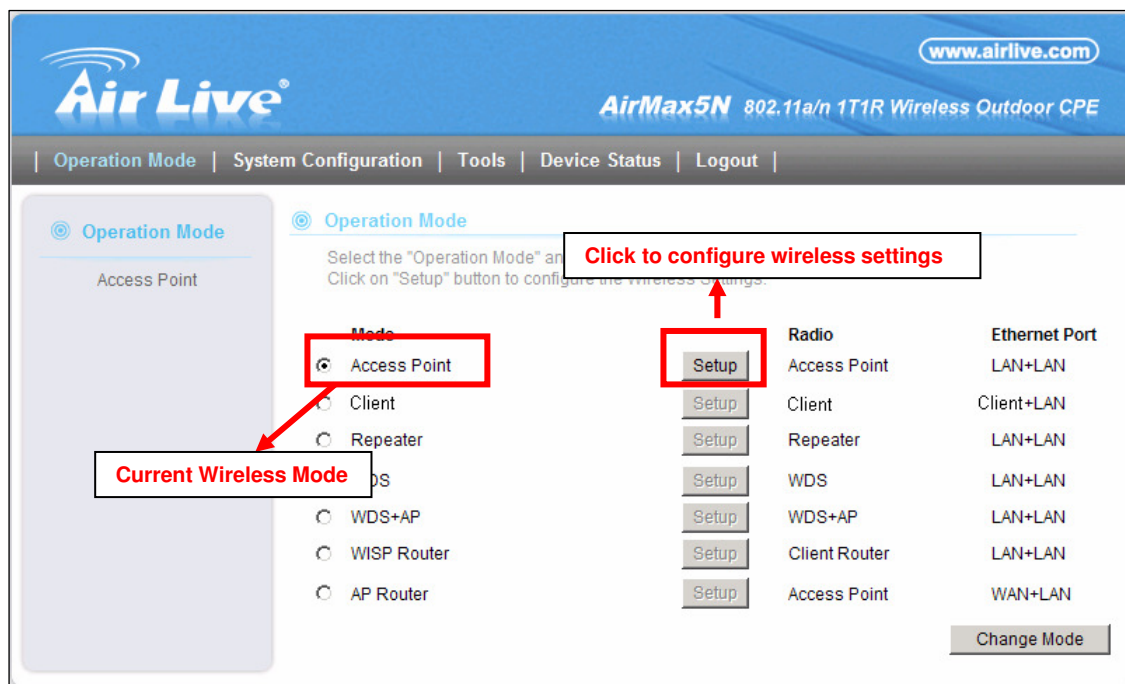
www.airlive.com

Air Live

AirMax5N 802.11a/n 1T1R Wireless Outdoor CPE

| Operation Mode | System Configuration | Tools | Device Status | Logout |

Operation Mode

Access Point

Operation Mode

Select the "Operation Mode" an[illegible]
Click on "Setup" button to configu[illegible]

Click to configure wireless settings

| Mode | | Radio | Ethernet Port |
|---|---|---|---|
| Access Point | Setup | Access Point | LAN+LAN |
| Client | Setup | Client | Client+LAN |
| Repeater | Setup | Repeater | LAN+LAN |
| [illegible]DS | Setup | WDS | LAN+LAN |
| WDS+AP | Setup | WDS+AP | LAN+LAN |
| WISP Router | Setup | Client Router | LAN+LAN |
| AP Router | Setup | Access Point | WAN+LAN |

Current Wireless Mode

Change Mode